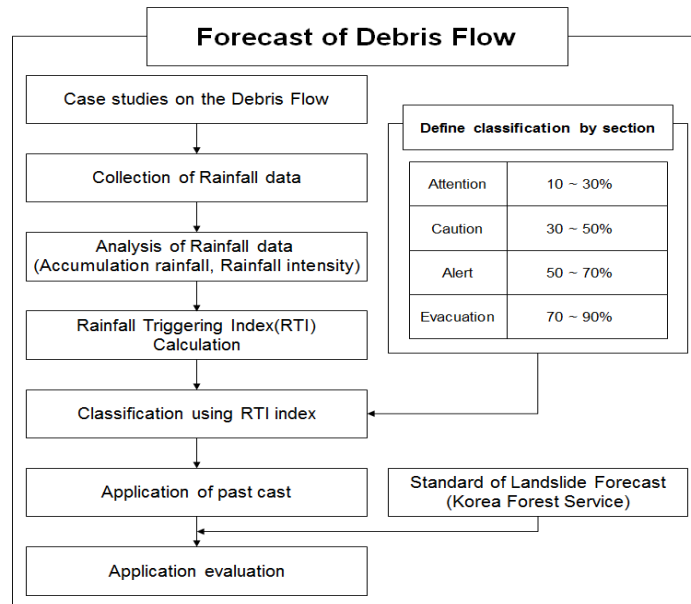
Forecast of Debris Flow

Case studies on the Debris Flow

Collection of Rainfall data

Analysis of Rainfall data (Accumulation rainfall, Rainfall intensity)

Rainfall Triggering Index(RTI) Calculation

Classification using RTI index

Application of past cast

Application evaluation

Define classification by section

| Attention | 10 ~ 30% |
|---|---|
| Caution | 30 ~ 50% |
| Alert | 50 ~ 70% |
| Evacuation | 70 ~ 90% |

Standard of Landslide Forecast (Korea Forest Service)